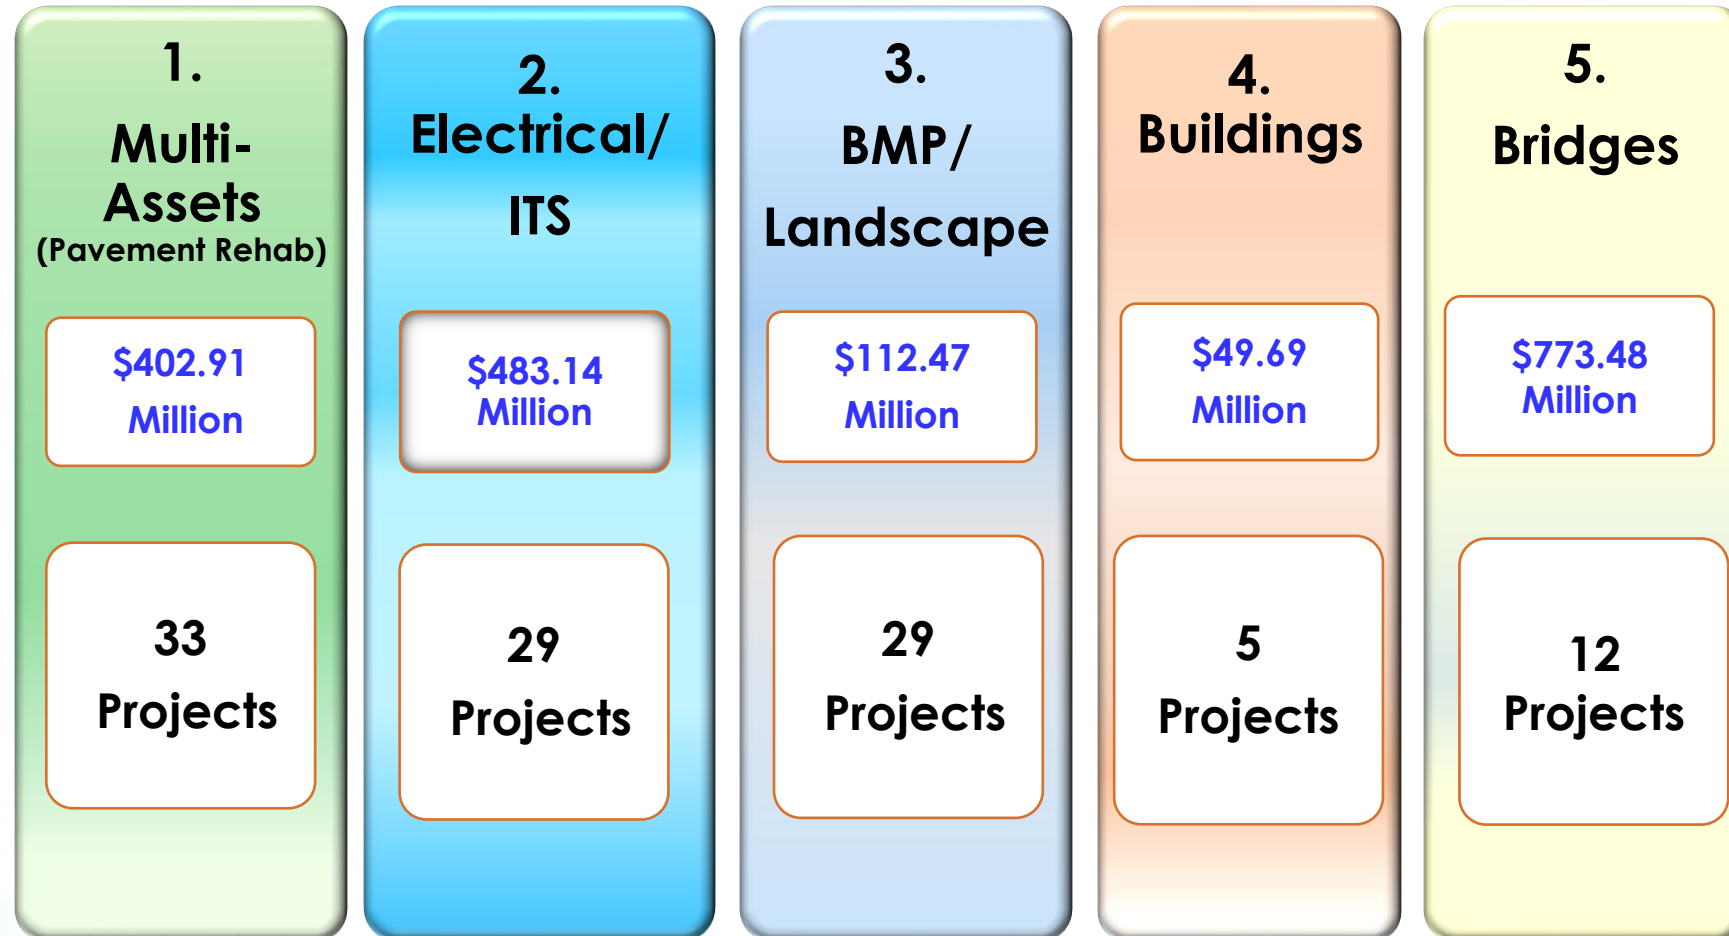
1.
Multi-Assets
(Pavement Rehab)

$402.91
Million

33
Projects

2.
Electrical/
ITS

$483.14
Million

29
Projects

3.
BMP/
Landscape

$112.47
Million

29
Projects

4.
Buildings

$49.69
Million

5
Projects

5.
Bridges

$773.48
Million

12
Projects